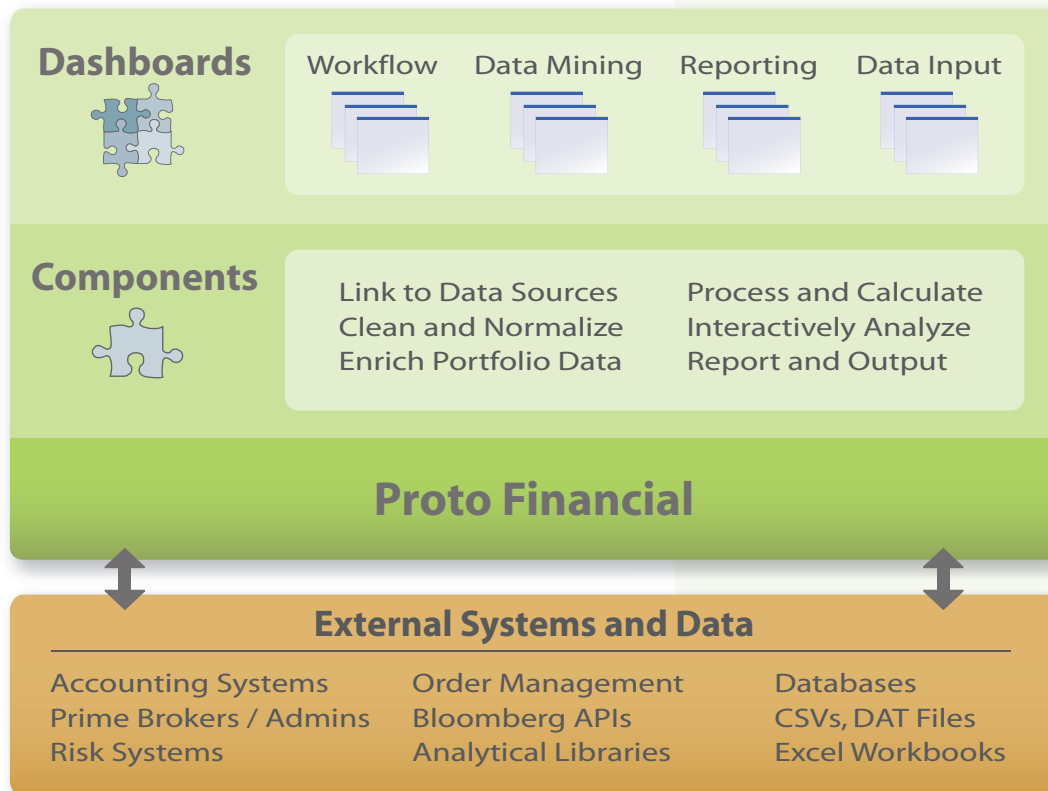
Dashboards

Workflow
Data Mining
Reporting
Data Input

Components

Link to Data Sources
Clean and Normalize
Enrich Portfolio Data

Process and Calculate
Interactively Analyze
Report and Output

Proto Financial

External Systems and Data

Accounting Systems
Prime Brokers / Admins
Risk Systems

Order Management
Bloomberg APIs
Analytical Libraries

Databases
CSVs, DAT Files
Excel Workbooks